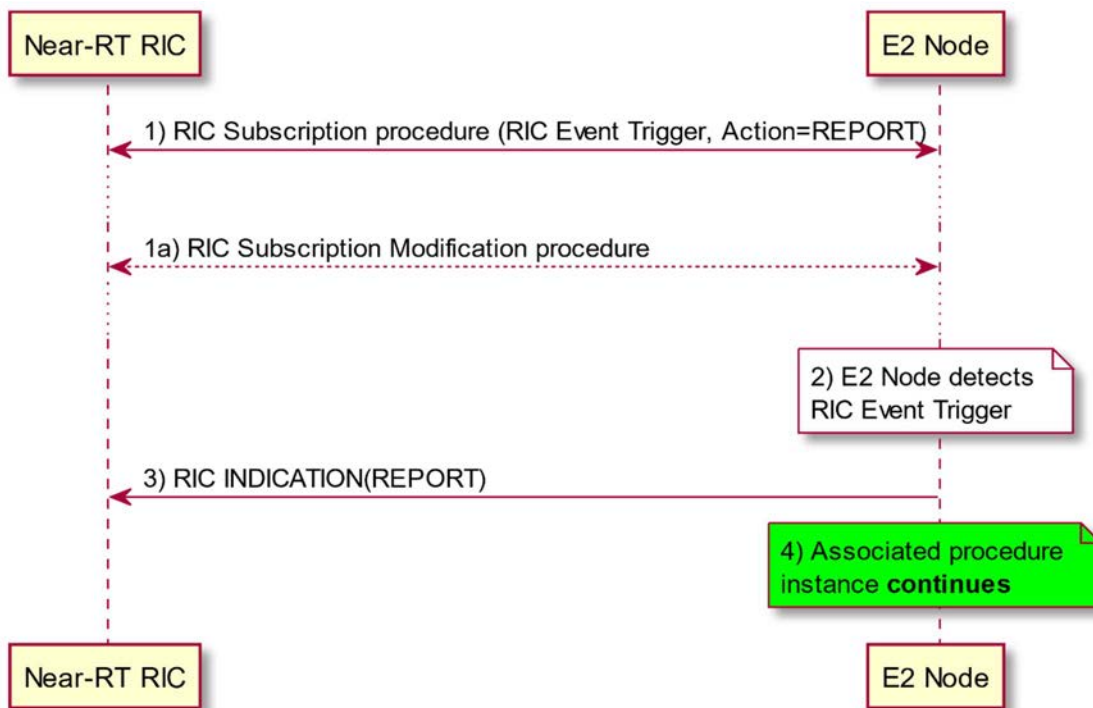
Near-RT RIC

E2 Node

1) RIC Subscription procedure (RIC Event Trigger, Action=REPORT)

1a) RIC Subscription Modification procedure

2) E2 Node detects RIC Event Trigger

3) RIC INDICATION(REPORT)

4) Associated procedure instance **continues**

Near-RT RIC

E2 Node